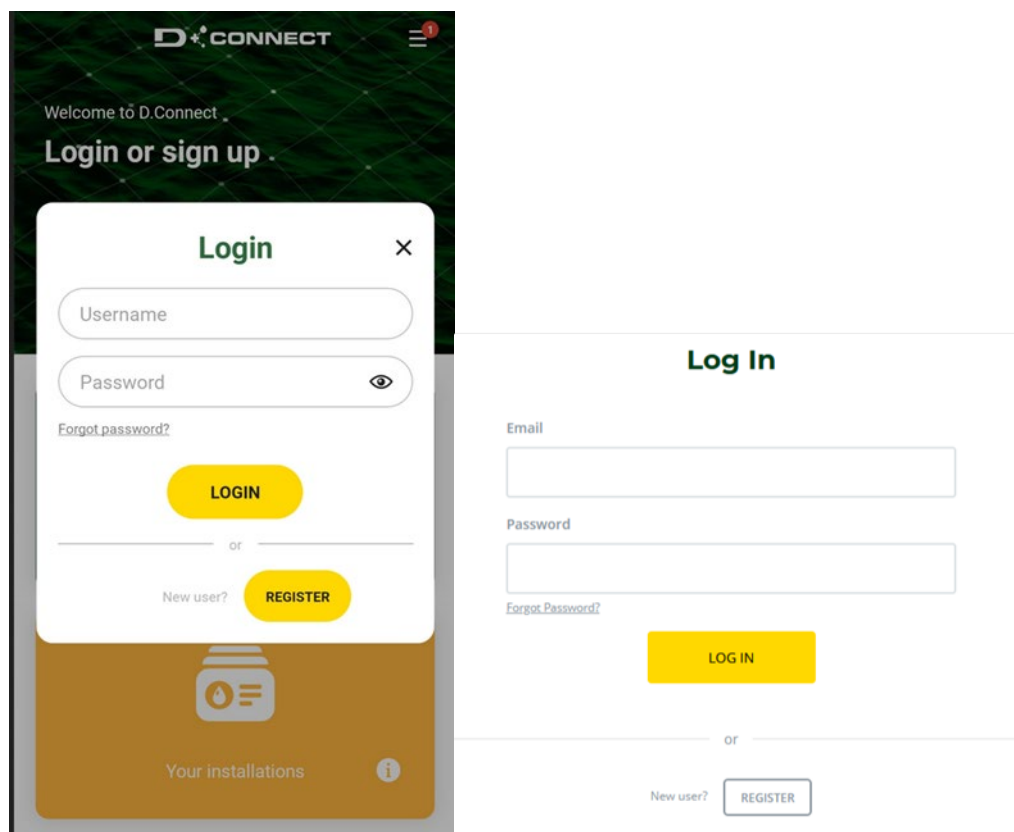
D CONNECT

1

Welcome to D.Connect

Login or sign up

Login

×

Username

Password

Forgot password?

LOGIN

or

New user? REGISTER

Your installations

Log In

Email

Password

Forgot Password?

LOG IN

or

New user? REGISTER